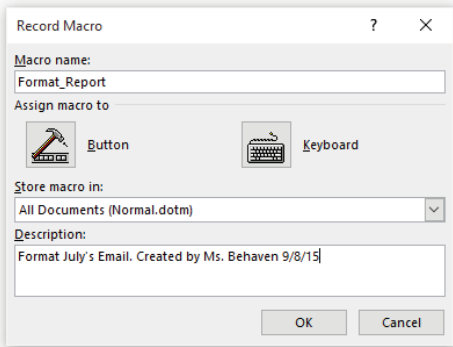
Record Macro

?

X

Macro name:

Format_Report

Assign macro to

Button

Keyboard

Store macro in:

All Documents (Normal.dotm)

Description:

Format July's Email. Created by Ms. Behaven 9/8/15

OK

Cancel